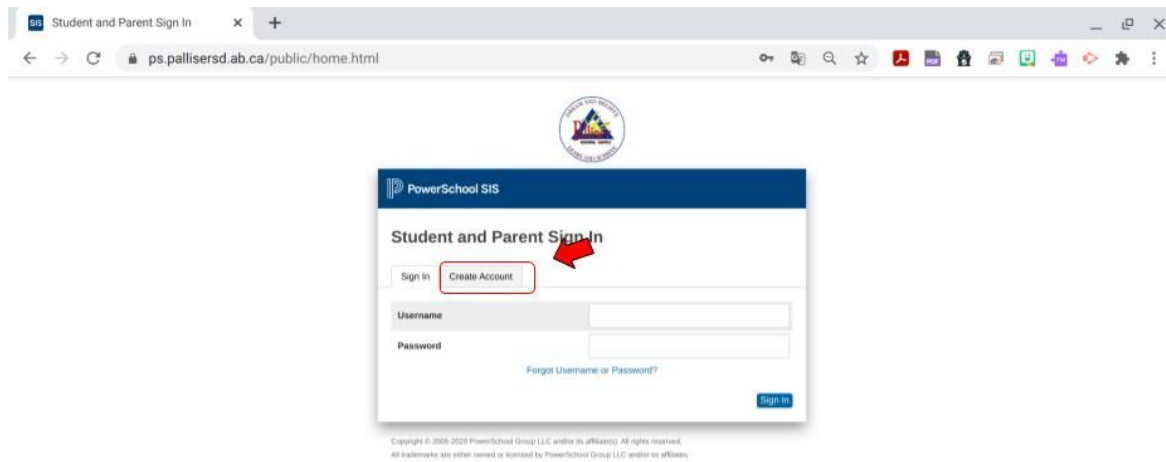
SIS Student and Parent Sign In ×

ps.pallisersd.ab.ca/public/home.html

PowerSchool SIS

Student and Parent Sign In

Sign In | Create Account

Username

Password

Forgot Username or Password?

Sign In

Copyright © 2005-2020 PowerSchool Group LLC and/or its affiliate(s). All rights reserved.
All trademarks are either owned or licensed by PowerSchool Group LLC and/or its affiliates.